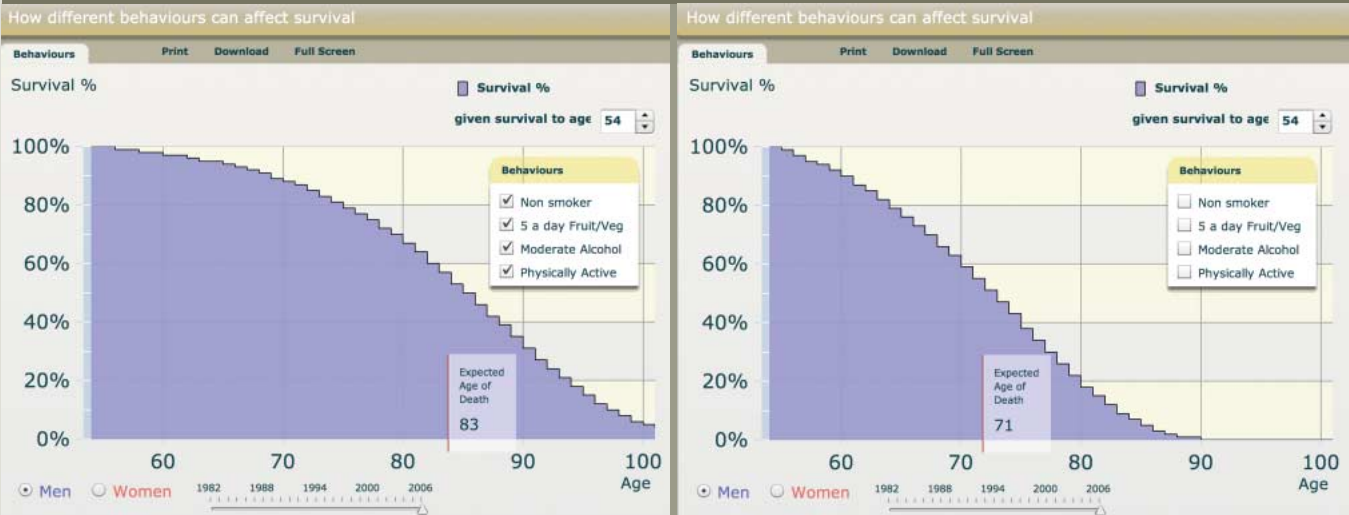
How different behaviours can affect survival

Behaviours Print Download Full Screen

Survival %

Survival %

given survival to age 54

100%
80%
60%
40%
20%
0%

Behaviours
☑ Non smoker
☑ 5 a day Fruit/Veg
☑ Moderate Alcohol
☑ Physically Active

Expected Age of Death
83

60 70 80 90 100
Age

Men Women

1982 1988 1994 2000 2006

How different behaviours can affect survival

Behaviours Print Download Full Screen

Survival %

Survival %

given survival to age 54

100%
80%
60%
40%
20%
0%

Behaviours
☐ Non smoker
☐ 5 a day Fruit/Veg
☐ Moderate Alcohol
☐ Physically Active

Expected Age of Death
71

60 70 80 90 100
Age

Men Women

1982 1988 1994 2000 2006